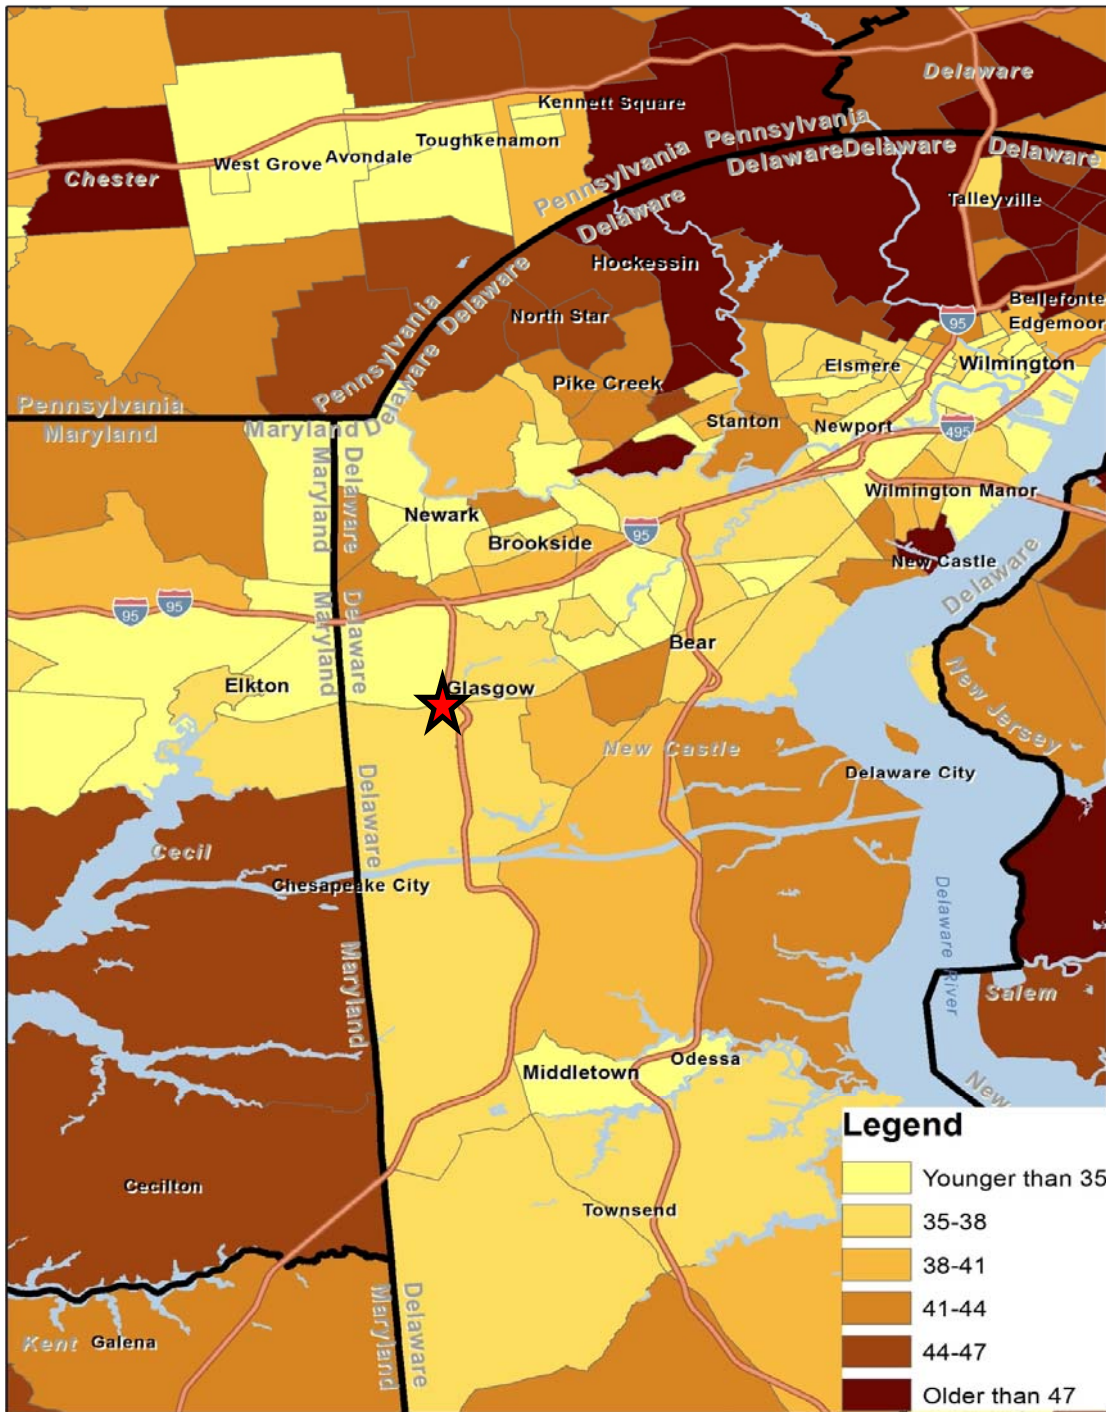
Delaware
Kennett Square
Pennsylvania
Pennsylvania
Delaware
Delaware
Delaware
Toughkenamon
West Grove
Avondale
Chester
Pennsylvania
Delaware
Talleyville
Hockessin
Bellefonte
Edgemoor
North Star
95
Pennsylvania
Delaware
Elsmere
Wilmington
Pike Creek
Pennsylvania
Maryland
Maryland
Delaware
Stanton
Newport
495
Maryland
Delaware
Wilmington Manor
Newark
Brookside
95
New Castle
Delaware
95
95
Maryland
Delaware
Bear
Elkton
Glasgow
New Jersey
New Castle
Delaware City
Delaware
Cecil
Chesapeake City
Delaware River
Maryland
Salem
Middletown
Odessa
New
Legend
Younger than 35
35-38
38-41
41-44
44-47
Older than 47
Cecilton
Townsend
Kent
Galena
Maryland
Delaware